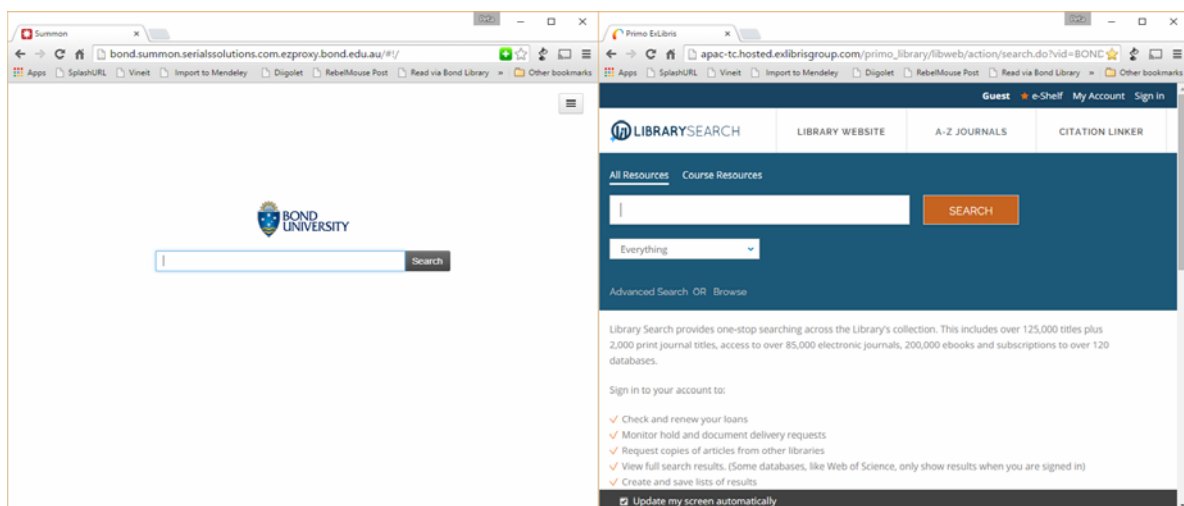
Summon ×

bond.summon.serialssolutions.com.ezproxy.bond.edu.au/#!/

Apps SplashURL Vineit Import to Mendeley Diigolet RebelMouse Post Read via Bond Library » Other bookmarks

BOND UNIVERSITY

Search

Primo ExLibris ×

apac-tc.hosted.exlibrisgroup.com/primo_library/libweb/action/search.do?vid=BOND

Apps SplashURL Vineit Import to Mendeley Diigolet RebelMouse Post Read via Bond Library » Other bookmarks

Guest e-Shelf My Account Sign in

LIBRARYSEARCH LIBRARY WEBSITE A-Z JOURNALS CITATION LINKER

All Resources Course Resources

SEARCH

Everything

Advanced Search OR Browse

Library Search provides one-stop searching across the Library's collection. This includes over 125,000 titles plus 2,000 print journal titles, access to over 85,000 electronic journals, 200,000 ebooks and subscriptions to over 120 databases.

Sign in to your account to:

✓ Check and renew your loans
✓ Monitor hold and document delivery requests
✓ Request copies of articles from other libraries
✓ View full search results. (Some databases, like Web of Science, only show results when you are signed in)
✓ Create and save lists of results

Update my screen automatically